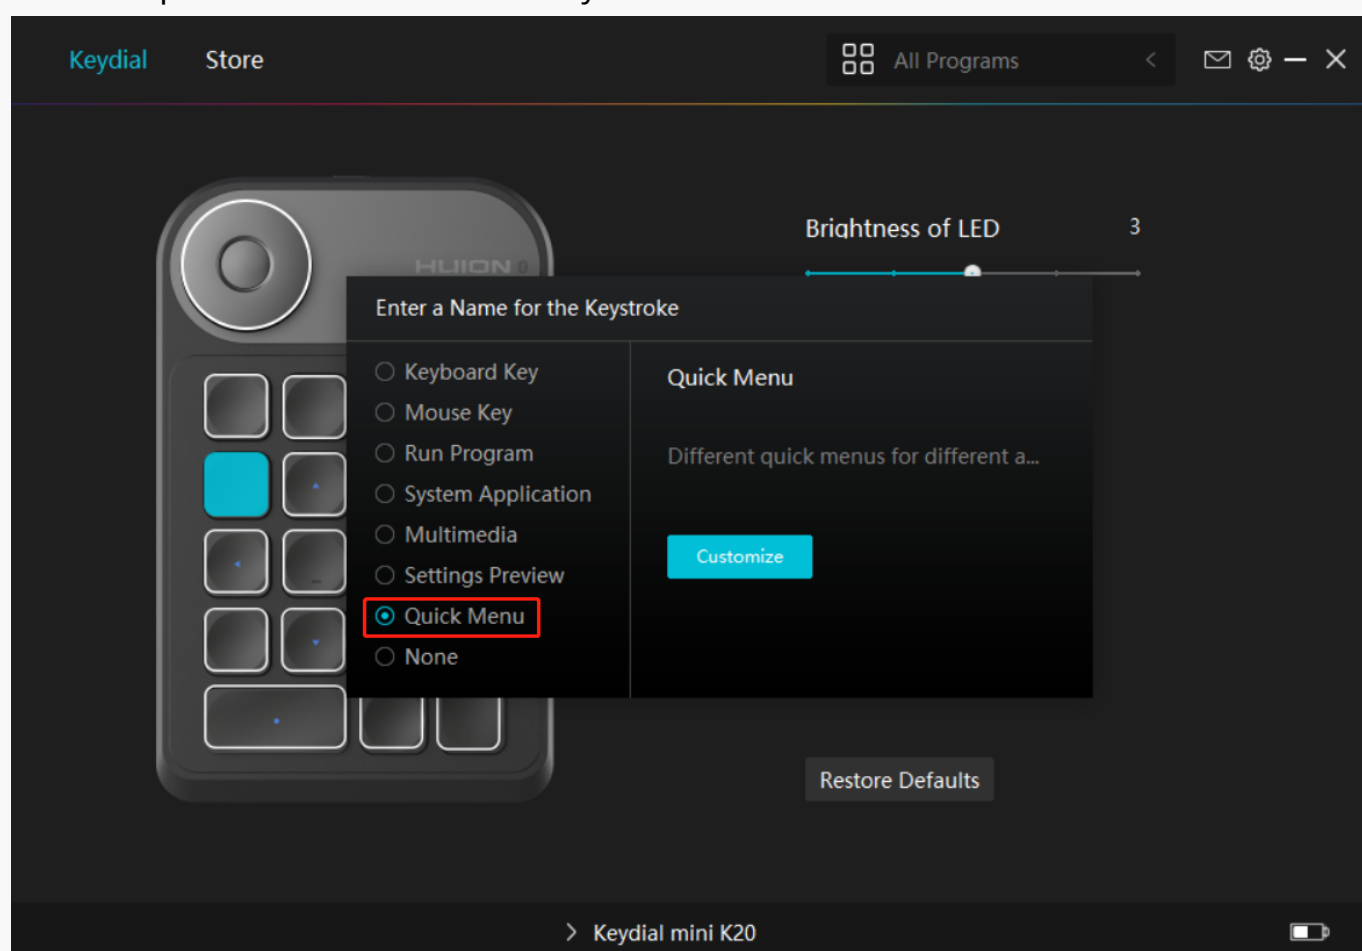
Keydial Store

All Programs

Brightness of LED 3

HUION

Enter a Name for the Keystroke

Keyboard Key
Mouse Key
Run Program
System Application
Multimedia
Settings Preview
Quick Menu
None

Quick Menu

Different quick menus for different a...

Customize

Restore Defaults

Keydial mini K20